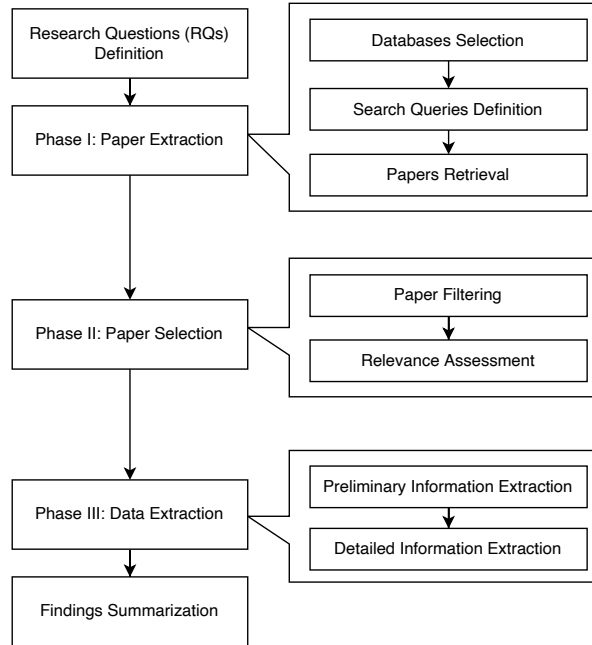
Research Questions (RQs) Definition

Phase I: Paper Extraction

Databases Selection

Search Queries Definition

Papers Retrieval

Phase II: Paper Selection

Paper Filtering

Relevance Assessment

Phase III: Data Extraction

Preliminary Information Extraction

Detailed Information Extraction

Findings Summarization